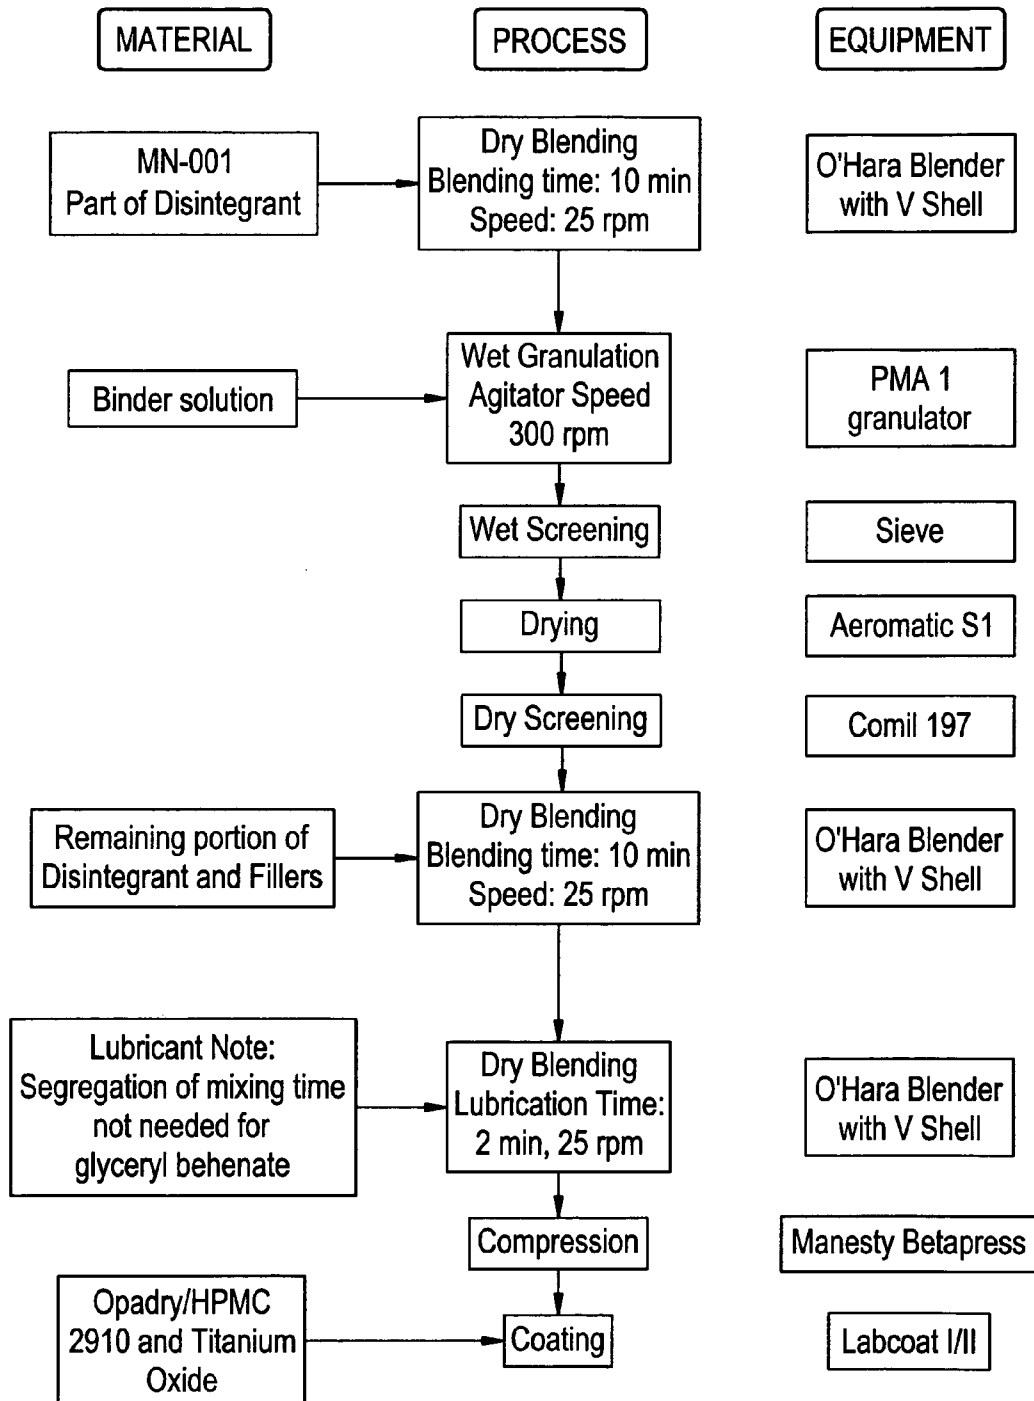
MATERIAL

PROCESS

EQUIPMENT

MN-001
Part of Disintegrant

Dry Blending
Blending time: 10 min
Speed: 25 rpm

O'Hara Blender with V Shell

Binder solution

Wet Granulation
Agitator Speed
300 rpm

PMA 1 granulator

Wet Screening

Sieve

Drying

Aeromatic S1

Dry Screening

Comil 197

Remaining portion of Disintegrant and Fillers

Dry Blending
Blending time: 10 min
Speed: 25 rpm

O'Hara Blender with V Shell

Lubricant Note:
Segregation of mixing time not needed for glyceryl behenate

Dry Blending
Lubrication Time:
2 min, 25 rpm

O'Hara Blender with V Shell

Compression

Manesty Betapress

Opadry/HPMC 2910 and Titanium Oxide

Coating

Labcoat I/II